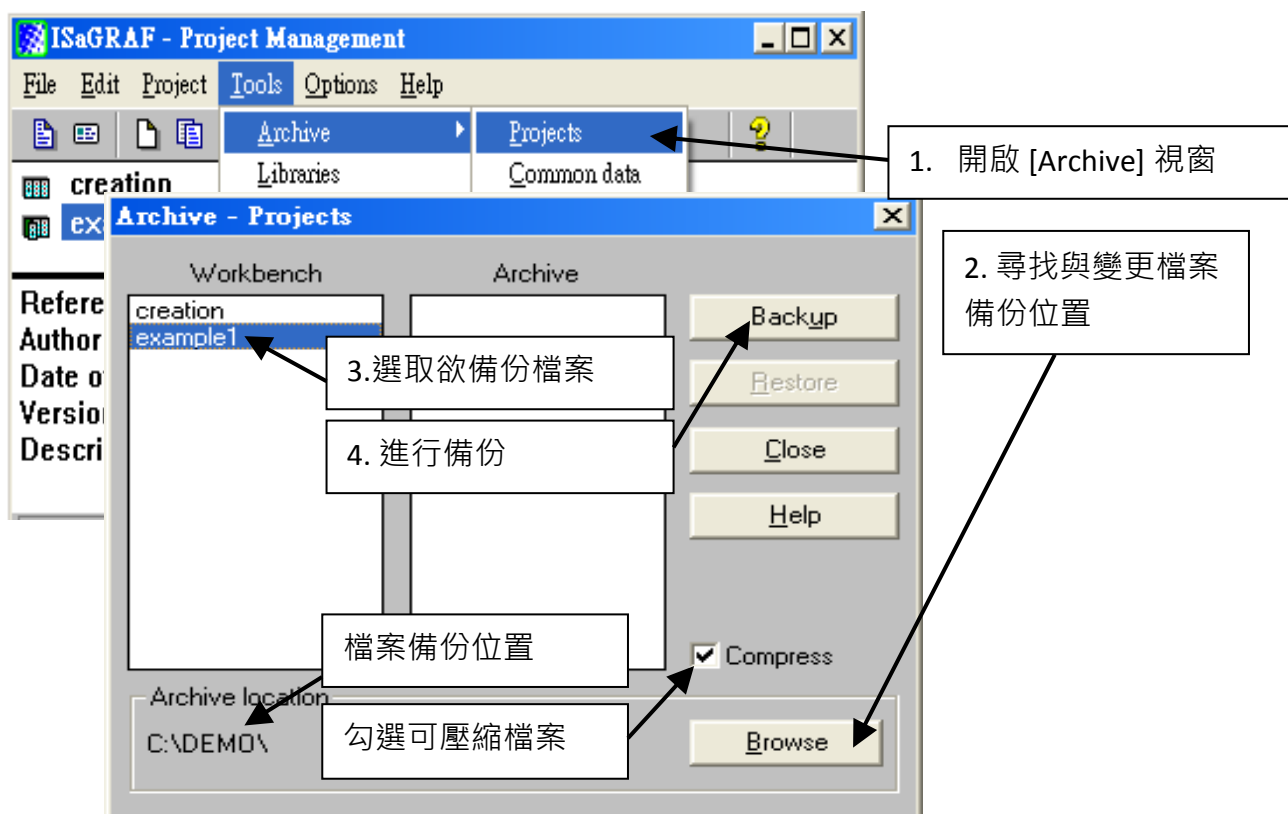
ISaGRAF - Project Management

File Edit Project Tools Options Help

Archive
Libraries

Projects
Common data

1. 開啟 [Archive] 視窗

creation
ex

Refere
Author
Date o
Versio
Descri

Archive - Projects

Workbench

Archive

creation
example1

3.選取欲備份檔案

4. 進行備份

Backup
Restore
Close
Help

2. 尋找與變更檔案備份位置

檔案備份位置

Compress

Archive location
C:\DEMO\

勾選可壓縮檔案

Browse